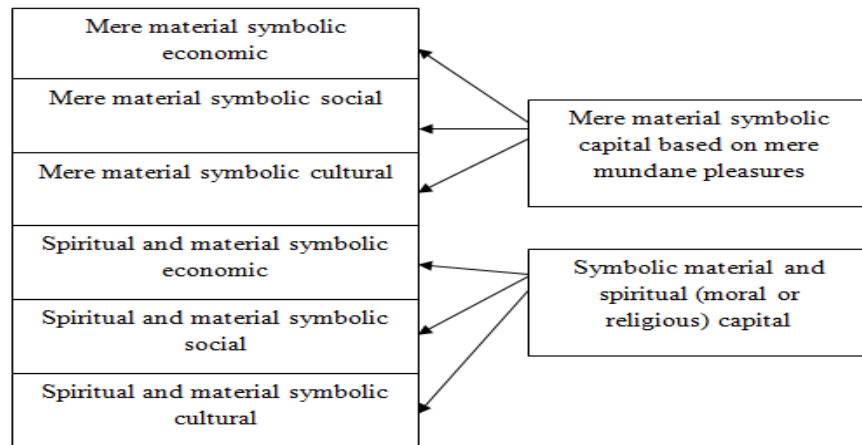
Mere material symbolic economic

Mere material symbolic social

Mere material symbolic cultural

Spiritual and material symbolic economic

Spiritual and material symbolic social

Spiritual and material symbolic cultural

Mere material symbolic capital based on mere mundane pleasures

Symbolic material and spiritual (moral or religious) capital